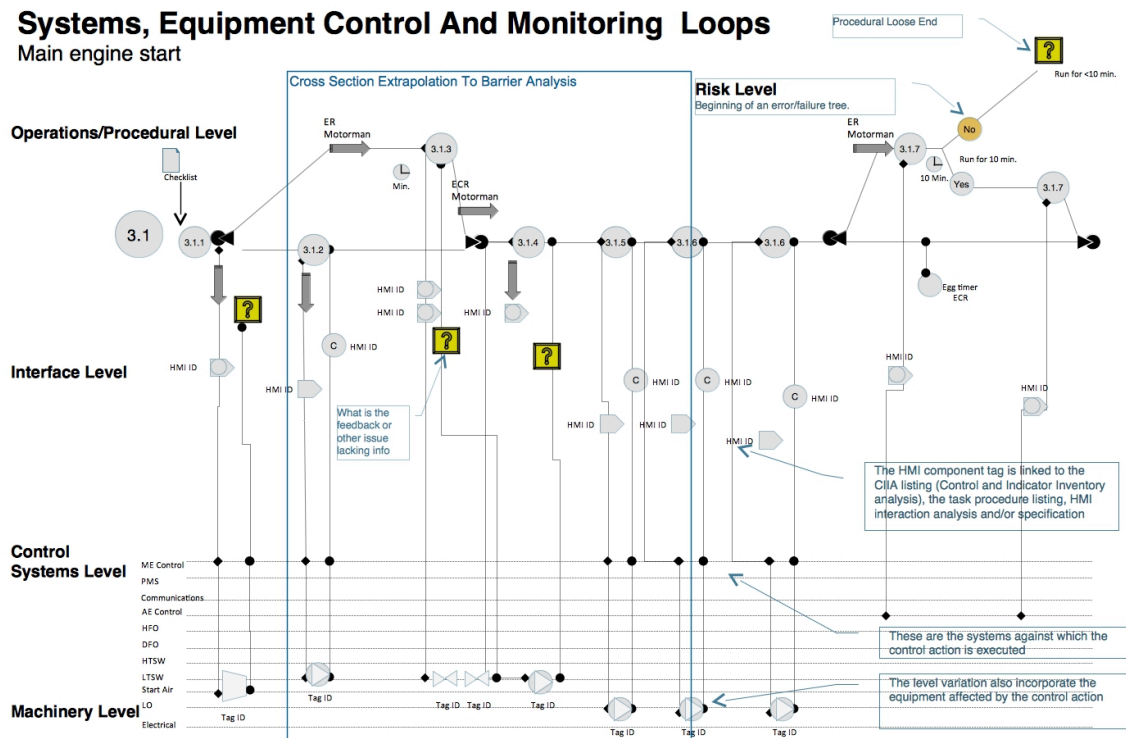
Systems, Equipment Control And Monitoring Loops
Main engine start

Procedural Loose End

?

Run for <10 min.

Cross Section Extrapolation To Barrier Analysis

Risk Level
Beginning of an error/failure tree.

Operations/Procedural Level

ER Motorman

3.1.3

Min.

ER Motorman

3.1.7

No

Run for 10 min.

10 Min.

Yes

3.1.7

Checklist

ECR Motorman

3.1

3.1.1

3.1.2

3.1.4

3.1.5

3.1.6

3.1.6

Egg timer ECR

HMI ID

HMI ID

HMI ID

?

C HMI ID

?

?

Interface Level

HMI ID

HMI ID

HMI ID

C HMI ID

C HMI ID

C HMI ID

HMI ID

HMI ID

What is the feedback or other issue lacking info

HMI ID

HMI ID

HMI ID

The HMI component tag is linked to the CIIA listing (Control and Indicator Inventory analysis), the task procedure listing, HMI interaction analysis and/or specification

Control Systems Level

ME Control
PMS
Communications
AE Control
HFO
DFO
HTSW
LTSW
Start Air
LO
Electrical

These are the systems against which the control action is executed

The level variation also incorporate the equipment affected by the control action

Machinery Level

Tag ID

Tag ID

Tag ID

Tag ID

Tag ID

Tag ID

Tag ID

Tag ID